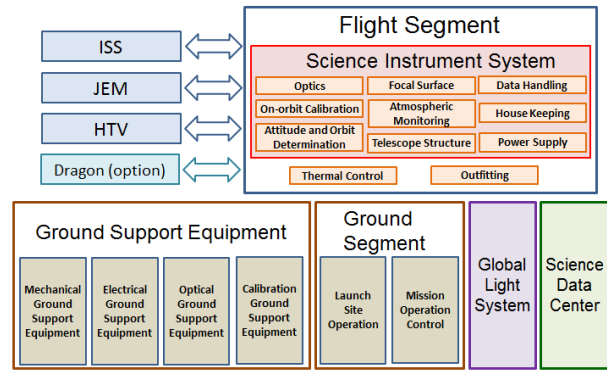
ISS

JEM

HTV

Dragon (option)

Flight Segment

Science Instrument System

Optics

Focal Surface

Data Handling

On-orbit Calibration

Atmospheric Monitoring

House Keeping

Attitude and Orbit Determination

Telescope Structure

Power Supply

Thermal Control

Outfitting

Ground Support Equipment

Mechanical Ground Support Equipment

Electrical Ground Support Equipment

Optical Ground Support Equipment

Calibration Ground Support Equipment

Ground Segment

Launch Site Operation

Mission Operation Control

Global Light System

Science Data Center